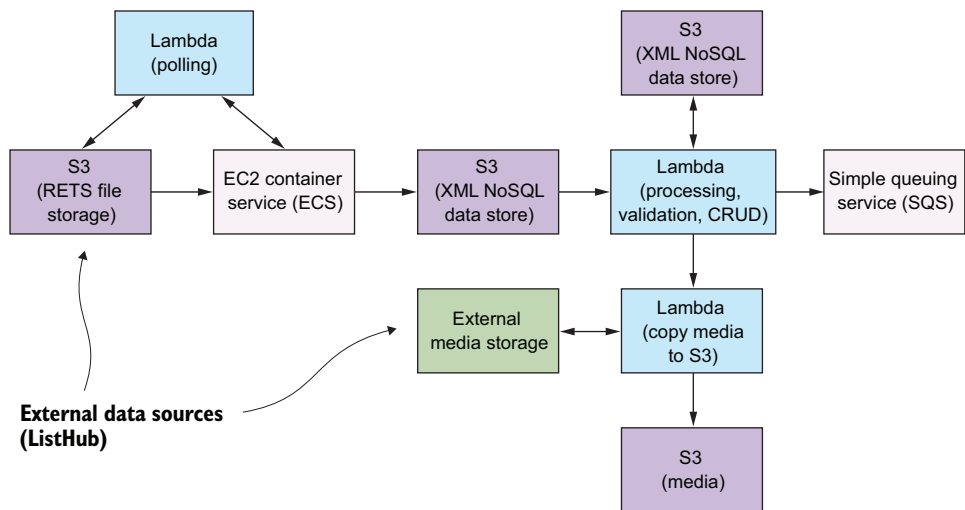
Lambda (polling)

S3 (XML NoSQL data store)

S3 (RETS file storage)

EC2 container service (ECS)

S3 (XML NoSQL data store)

Lambda (processing, validation, CRUD)

Simple queuing service (SQS)

External media storage

Lambda (copy media to S3)

External data sources (ListHub)

S3 (media)